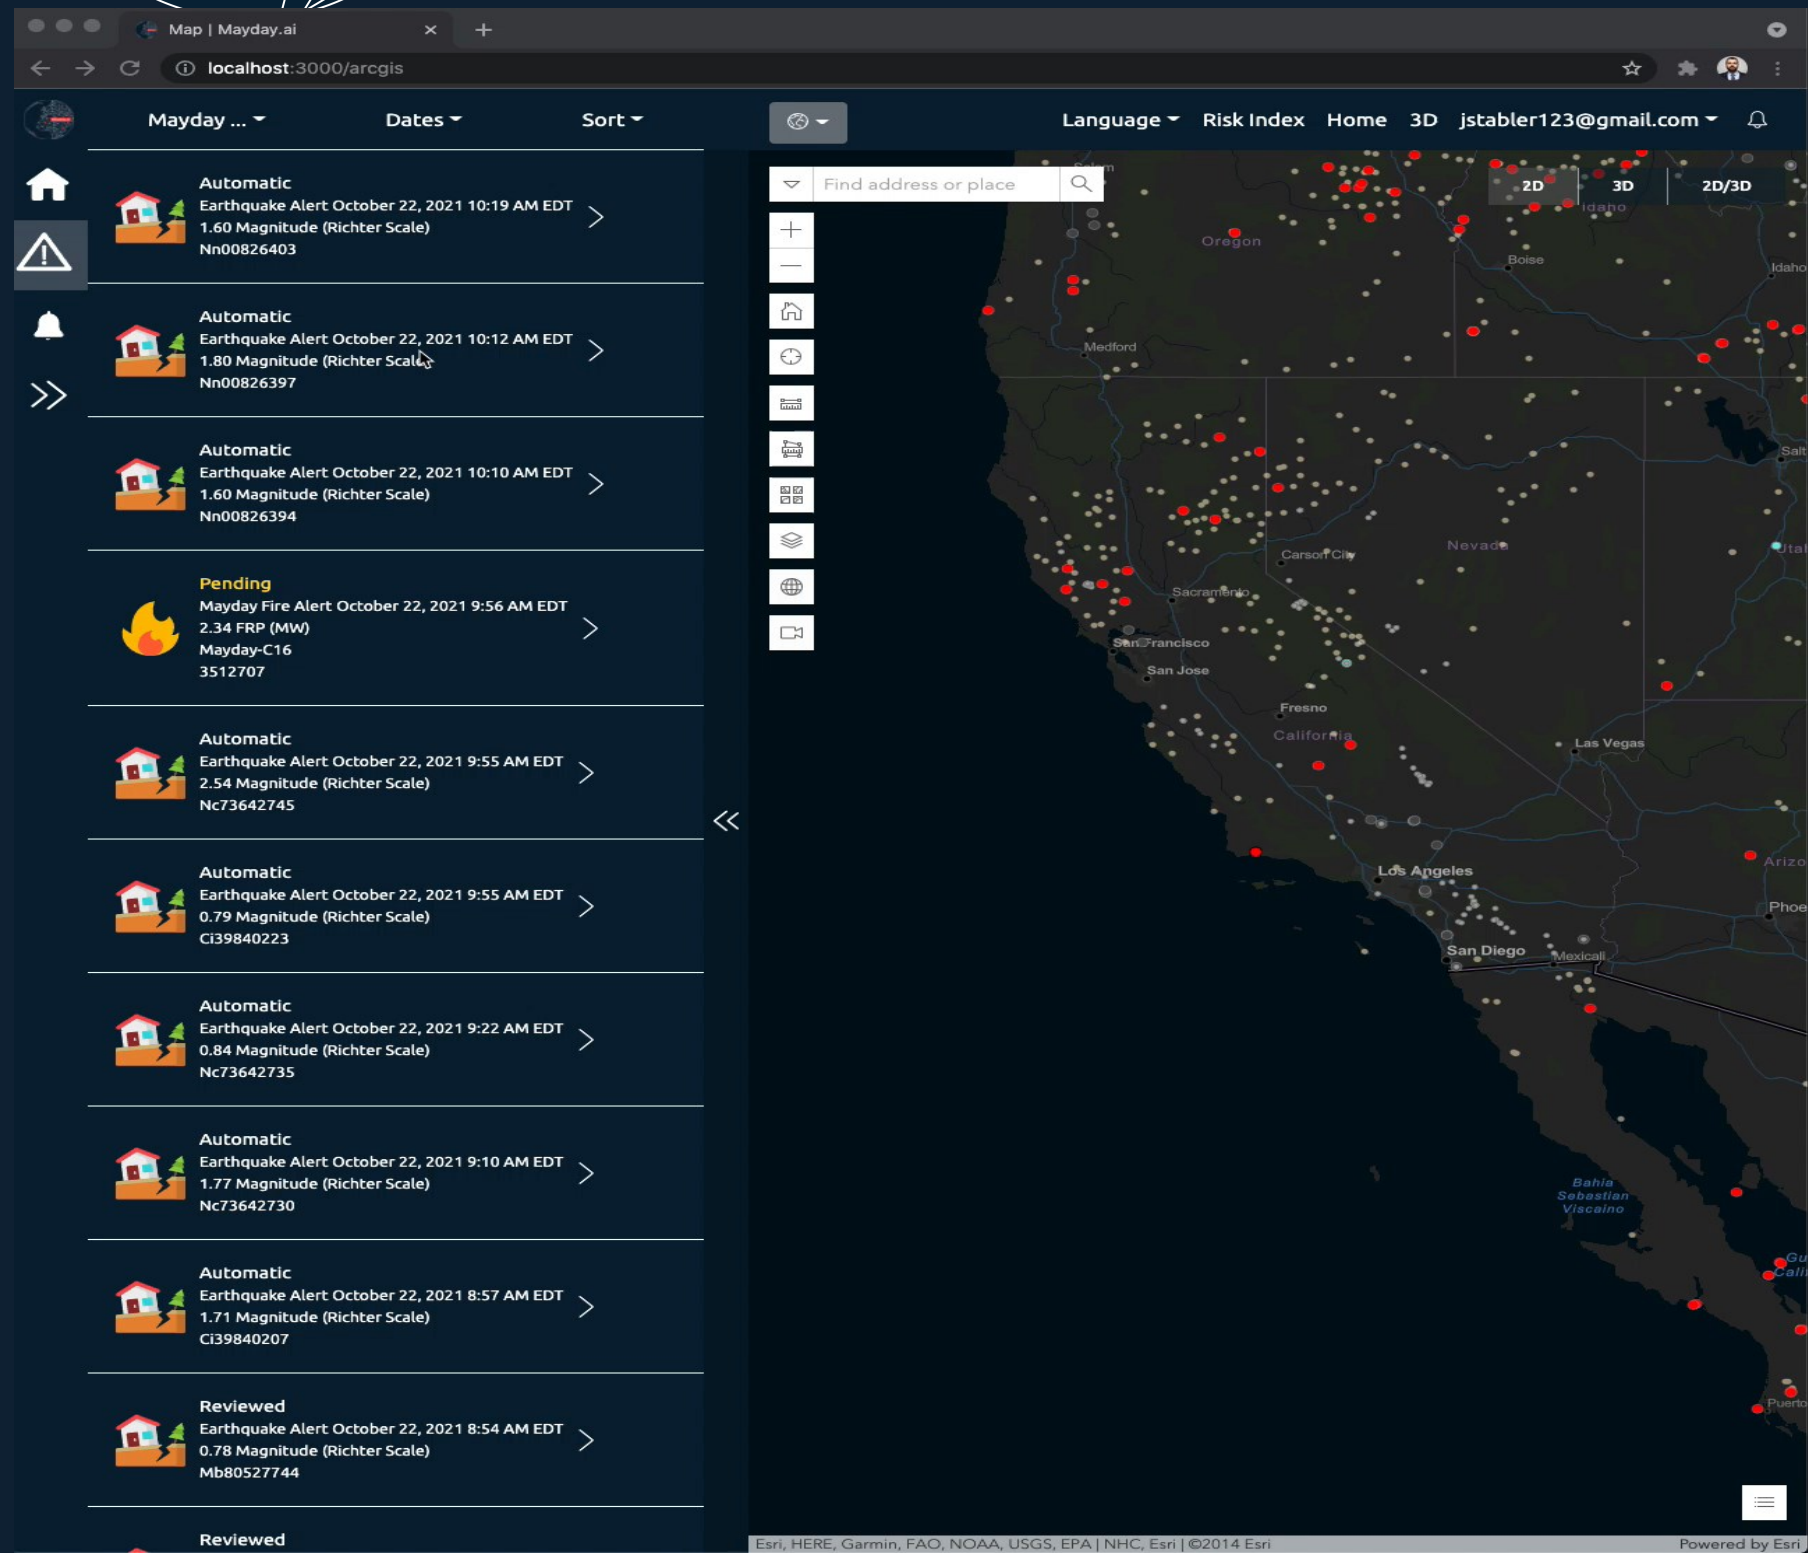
Map | Mayday.ai

localhost:3000/arcgis

Mayday ... Dates Sort

Language Risk Index Home 3D jstabler123@gmail.com

Automatic
Earthquake Alert October 22, 2021 10:19 AM EDT
1.60 Magnitude (Richter Scale)
Nn00826403

Automatic
Earthquake Alert October 22, 2021 10:12 AM EDT
1.80 Magnitude (Richter Scale)
Nn00826397

Automatic
Earthquake Alert October 22, 2021 10:10 AM EDT
1.60 Magnitude (Richter Scale)
Nn00826394

Pending
Mayday Fire Alert October 22, 2021 9:56 AM EDT
2.34 FRP (MW)
Mayday-C16
3512707

Automatic
Earthquake Alert October 22, 2021 9:55 AM EDT
2.54 Magnitude (Richter Scale)
Nc73642745

Automatic
Earthquake Alert October 22, 2021 9:55 AM EDT
0.79 Magnitude (Richter Scale)
Ci39840223

Automatic
Earthquake Alert October 22, 2021 9:22 AM EDT
0.84 Magnitude (Richter Scale)
Nc73642735

Automatic
Earthquake Alert October 22, 2021 9:10 AM EDT
1.77 Magnitude (Richter Scale)
Nc73642730

Automatic
Earthquake Alert October 22, 2021 8:57 AM EDT
1.71 Magnitude (Richter Scale)
Ci39840207

Reviewed
Earthquake Alert October 22, 2021 8:54 AM EDT
0.78 Magnitude (Richter Scale)
Mb80527744

Reviewed

Find address or place

2D 3D 2D/3D

Oregon Idaho Boise Medford Carson City Nevada Sacramento San Francisco San Jose Fresno California Las Vegas Los Angeles San Diego Mexicali Bahia Sebastian Viscaino Salt Phoe Arizo

Esri, HERE, Garmin, FAO, NOAA, USGS, EPA | NHC, Esri | ©2014 Esri
Powered by Esri